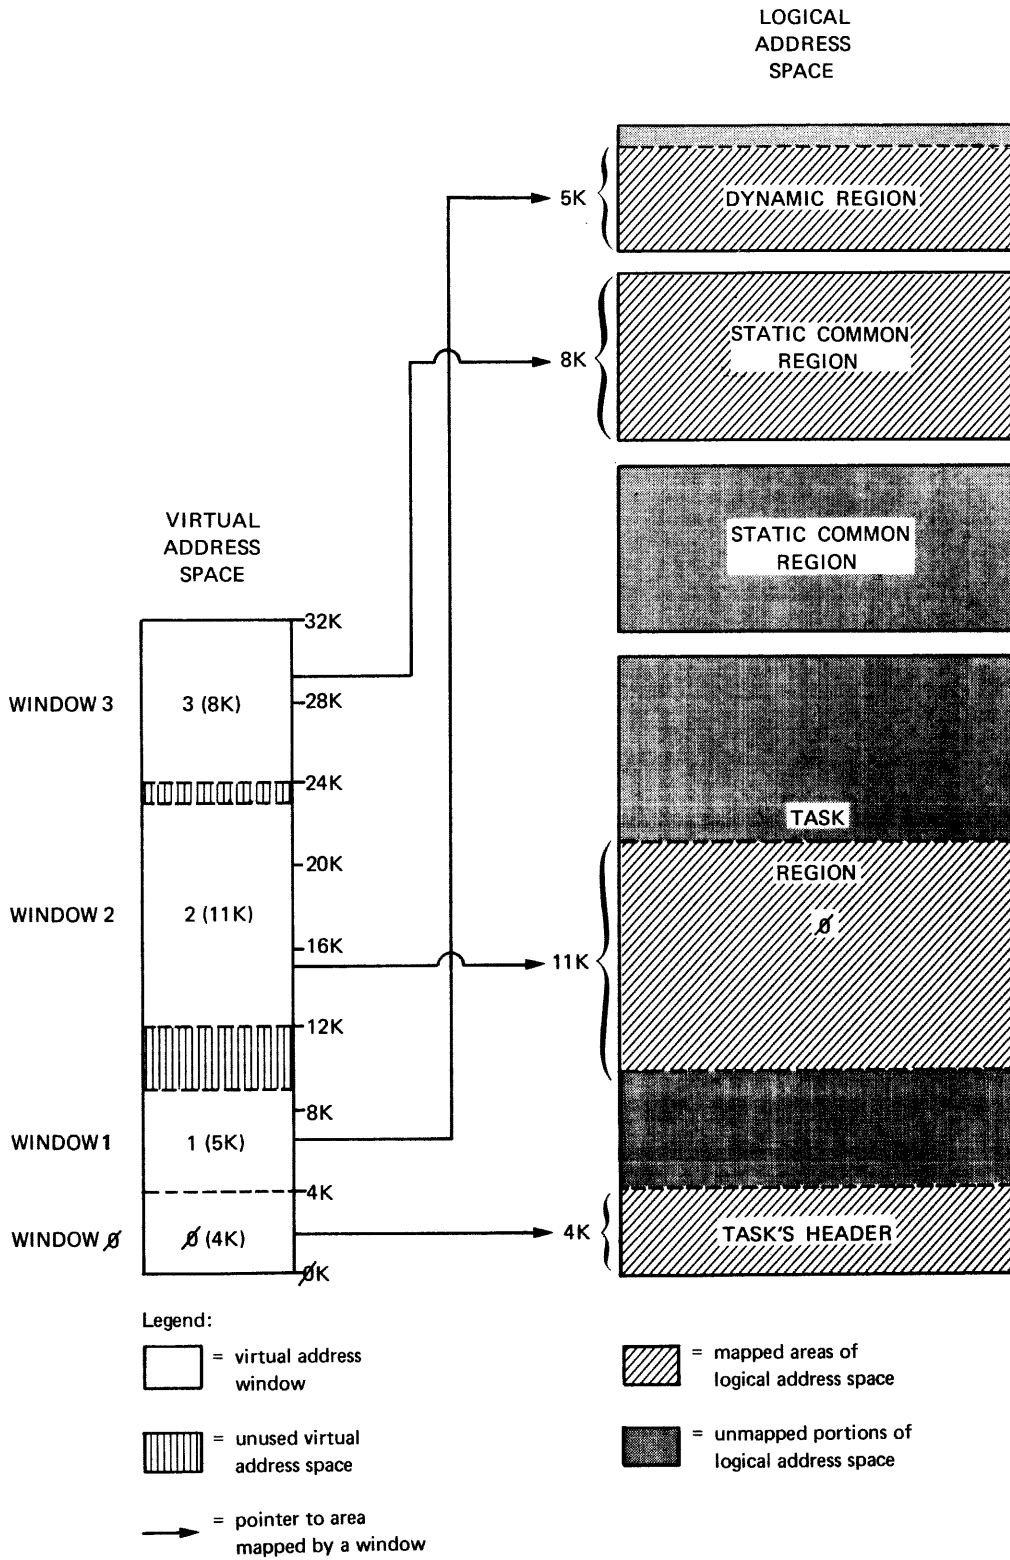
LOGICAL ADDRESS SPACE

5K

DYNAMIC REGION

8K

STATIC COMMON REGION

STATIC COMMON REGION

VIRTUAL ADDRESS SPACE

32K

WINDOW 3

3 (8K)

28K

24K

TASK

20K

REGION

WINDOW 2

2 (11K)

Ø

16K

11K

12K

8K

WINDOW 1

1 (5K)

4K

WINDOW Ø

Ø (4K)

4K

TASK'S HEADER

ØK

Legend:

= virtual address window

= unused virtual address space

= pointer to area mapped by a window

= mapped areas of logical address space

= unmapped portions of logical address space